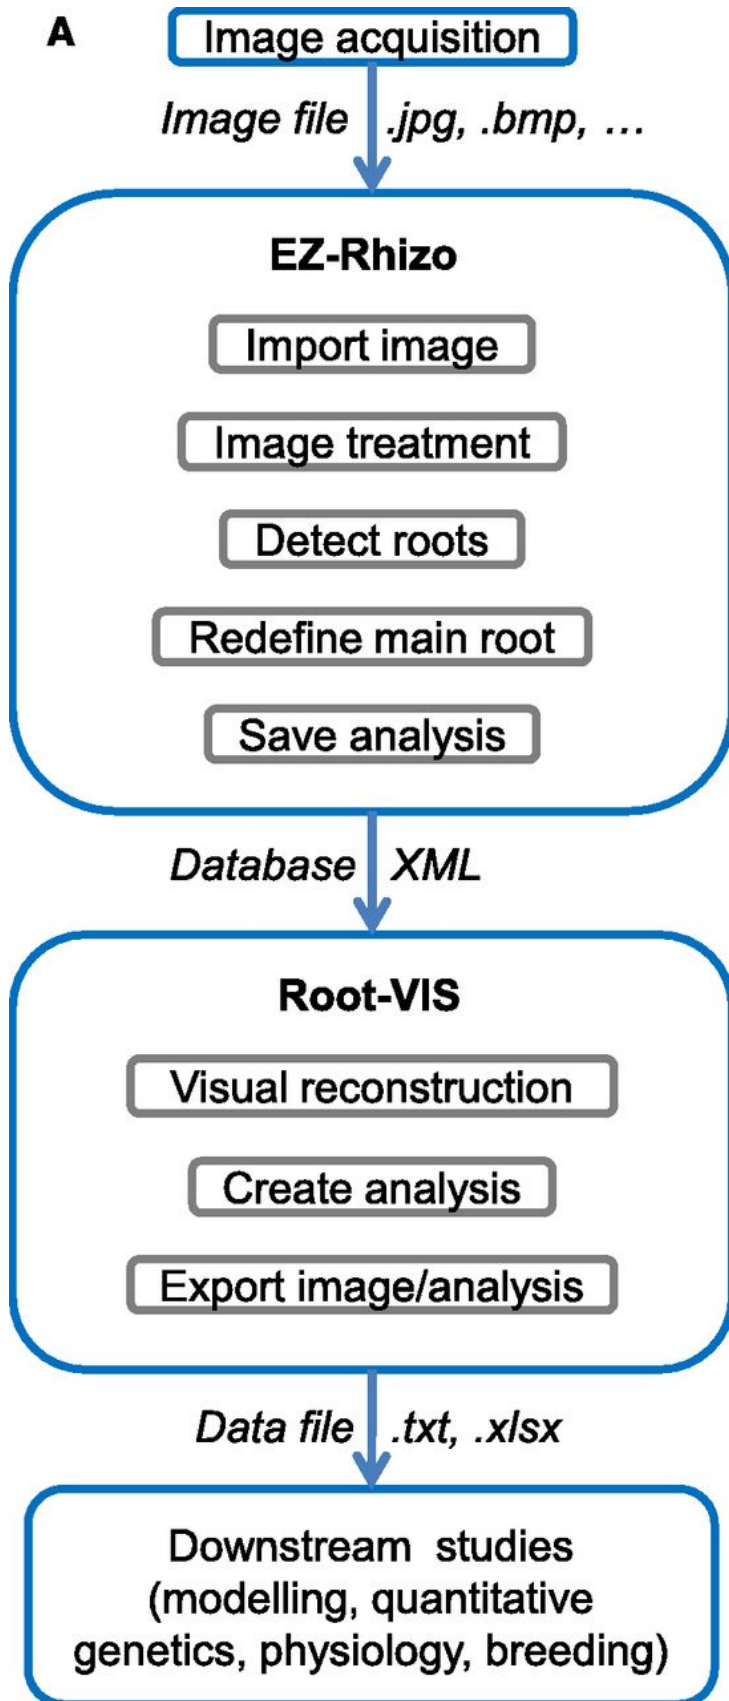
A

Image acquisition

Image file .jpg, .bmp, …

EZ-Rhizo

Import image

Image treatment

Detect roots

Redefine main root

Save analysis

Database XML

Root-VIS

Visual reconstruction

Create analysis

Export image/analysis

Data file .txt, .xlsx

Downstream studies (modelling, quantitative genetics, physiology, breeding)